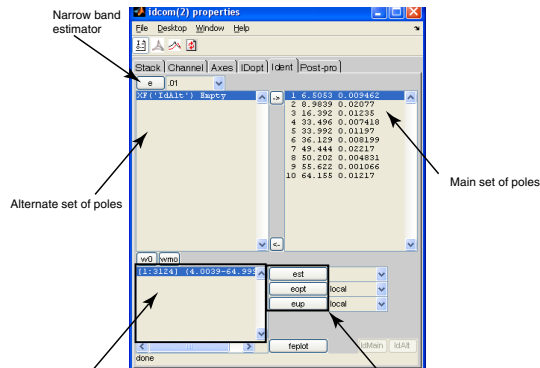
Narrow band estimator

idcom(2) properties

File Desktop Window Help

Stack | Channel | Axes | IDopt | Ident | Post-pro

e .01

XF('IdAlt') Empty

->

<-

1 6.5053 0.009462
2 8.9839 0.02077
3 16.392 0.01235
4 33.496 0.007418
5 33.992 0.01197
6 36.129 0.008199
7 49.444 0.02217
8 50.202 0.004831
9 55.622 0.001066
10 64.155 0.01217

Main set of poles

Alternate set of poles

w0 wmo

(1:3124) (4.0039-64.995

est

eopt local

eup local

feplot

IdMain IdAlt

done